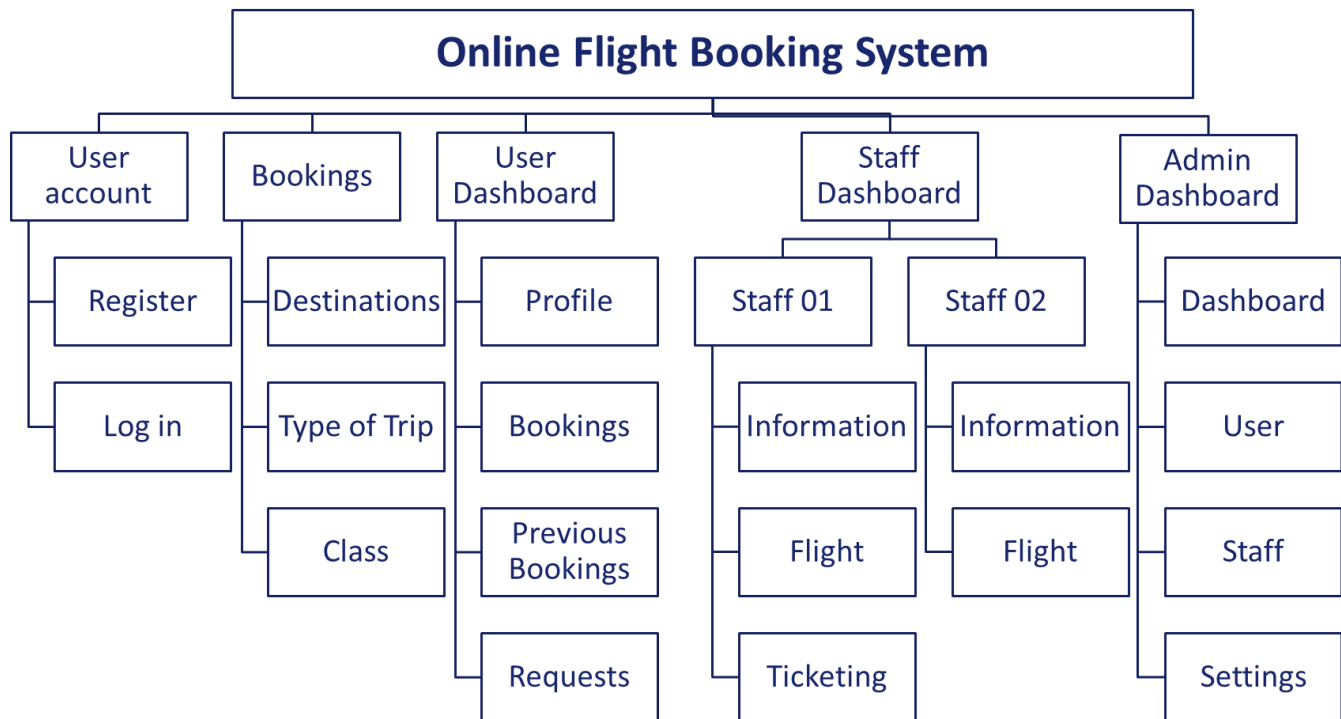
Online Flight Booking System

User account

Register

Log in

Bookings

Destinations

Type of Trip

Class

User Dashboard

Profile

Bookings

Previous Bookings

Requests

Staff Dashboard

Staff 01

Information

Flight

Ticketing

Staff 02

Information

Flight

Admin Dashboard

Dashboard

User

Staff

Settings